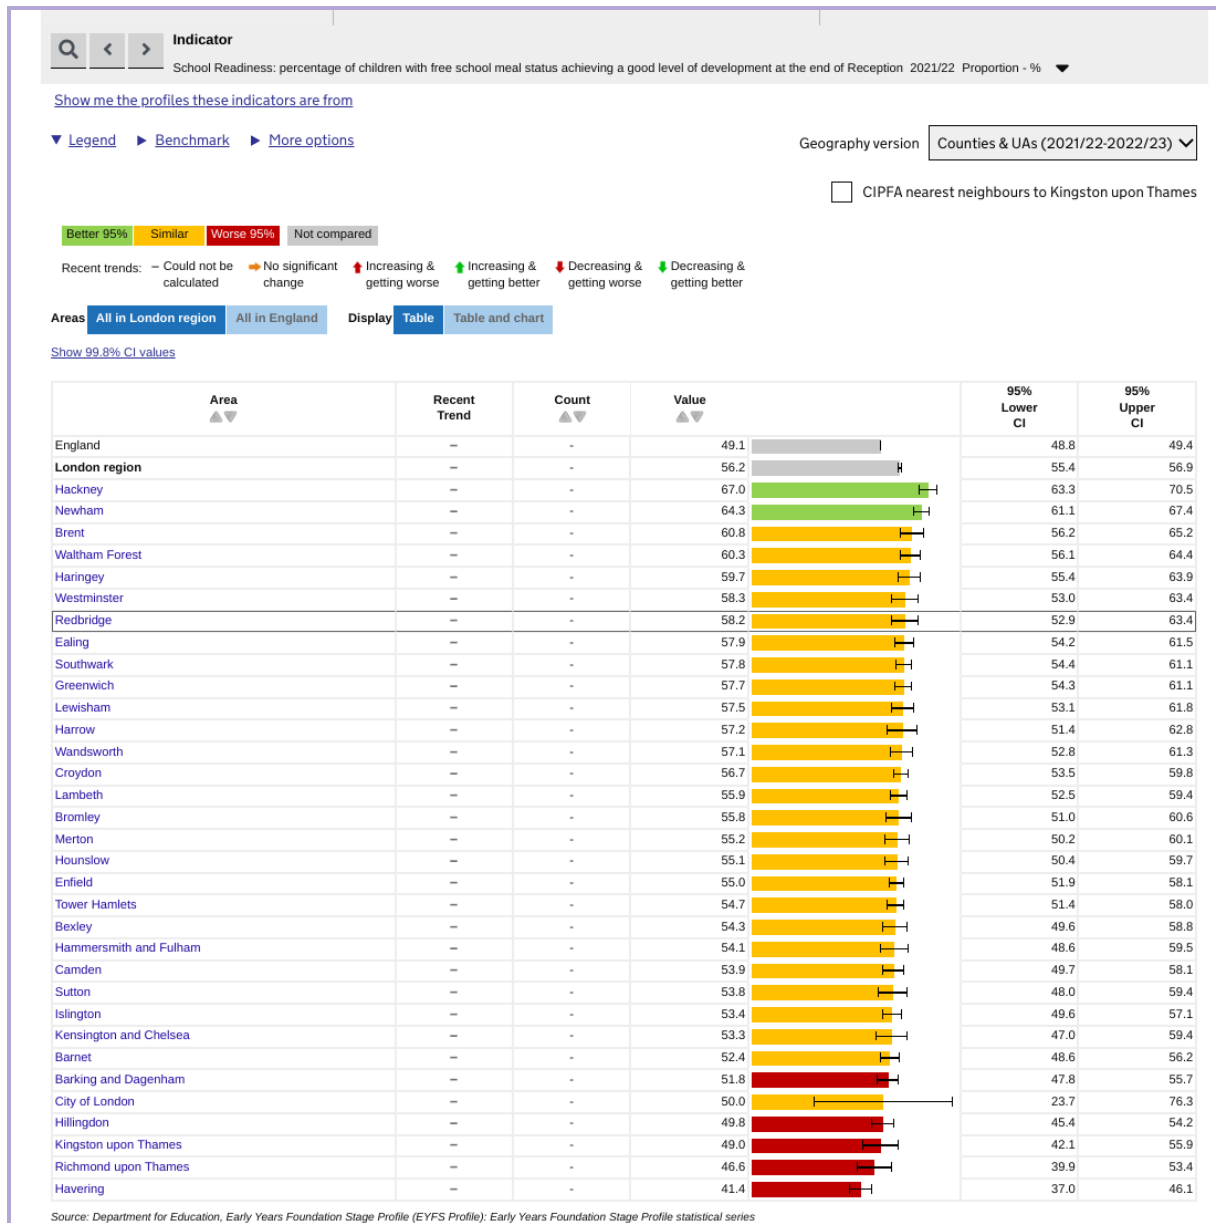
Indicator

School Readiness: percentage of children with free school meal status achieving a good level of development at the end of Reception 2021/22 Proportion - %

Show me the profiles these indicators are from

Legend Benchmark More options

Geography version Counties & UAs (2021/22-2022/23)

CIPFA nearest neighbours to Kingston upon Thames

Better 95% Similar Worse 95% Not compared

Recent trends: – Could not be calculated No significant change Increasing & getting worse Increasing & getting better Decreasing & getting worse Decreasing & getting better

Areas All in London region All in England Display Table Table and chart

Show 99.8% CI values

| Area | Recent Trend | Count | Value | 95% Lower CI | 95% Upper CI |
|---|---|---|---|---|---|
| England | – | - | 49.1 | 48.8 | 49.4 |
| London region | – | - | 56.2 | 55.4 | 56.9 |
| Hackney | – | - | 67.0 | 63.3 | 70.5 |
| Newham | – | - | 64.3 | 61.1 | 67.4 |
| Brent | – | - | 60.8 | 56.2 | 65.2 |
| Waltham Forest | – | - | 60.3 | 56.1 | 64.4 |
| Haringey | – | - | 59.7 | 55.4 | 63.9 |
| Westminster | – | - | 58.3 | 53.0 | 63.4 |
| Redbridge | – | - | 58.2 | 52.9 | 63.4 |
| Ealing | – | - | 57.9 | 54.2 | 61.5 |
| Southwark | – | - | 57.8 | 54.4 | 61.1 |
| Greenwich | – | - | 57.7 | 54.3 | 61.1 |
| Lewisham | – | - | 57.5 | 53.1 | 61.8 |
| Harrow | – | - | 57.2 | 51.4 | 62.8 |
| Wandsworth | – | - | 57.1 | 52.8 | 61.3 |
| Croydon | – | - | 56.7 | 53.5 | 59.8 |
| Lambeth | – | - | 55.9 | 52.5 | 59.4 |
| Bromley | – | - | 55.8 | 51.0 | 60.6 |
| Merton | – | - | 55.2 | 50.2 | 60.1 |
| Hounslow | – | - | 55.1 | 50.4 | 59.7 |
| Enfield | – | - | 55.0 | 51.9 | 58.1 |
| Tower Hamlets | – | - | 54.7 | 51.4 | 58.0 |
| Bexley | – | - | 54.3 | 49.6 | 58.8 |
| Hammersmith and Fulham | – | - | 54.1 | 48.6 | 59.5 |
| Camden | – | - | 53.9 | 49.7 | 58.1 |
| Sutton | – | - | 53.8 | 48.0 | 59.4 |
| Islington | – | - | 53.4 | 49.6 | 57.1 |
| Kensington and Chelsea | – | - | 53.3 | 47.0 | 59.4 |
| Barnet | – | - | 52.4 | 48.6 | 56.2 |
| Barking and Dagenham | – | - | 51.8 | 47.8 | 55.7 |
| City of London | – | - | 50.0 | 23.7 | 76.3 |
| Hillingdon | – | - | 49.8 | 45.4 | 54.2 |
| Kingston upon Thames | – | - | 49.0 | 42.1 | 55.9 |
| Richmond upon Thames | – | - | 46.6 | 39.9 | 53.4 |
| Havering | – | - | 41.4 | 37.0 | 46.1 |

Source: Department for Education, Early Years Foundation Stage Profile (EYFS Profile): Early Years Foundation Stage Profile statistical series